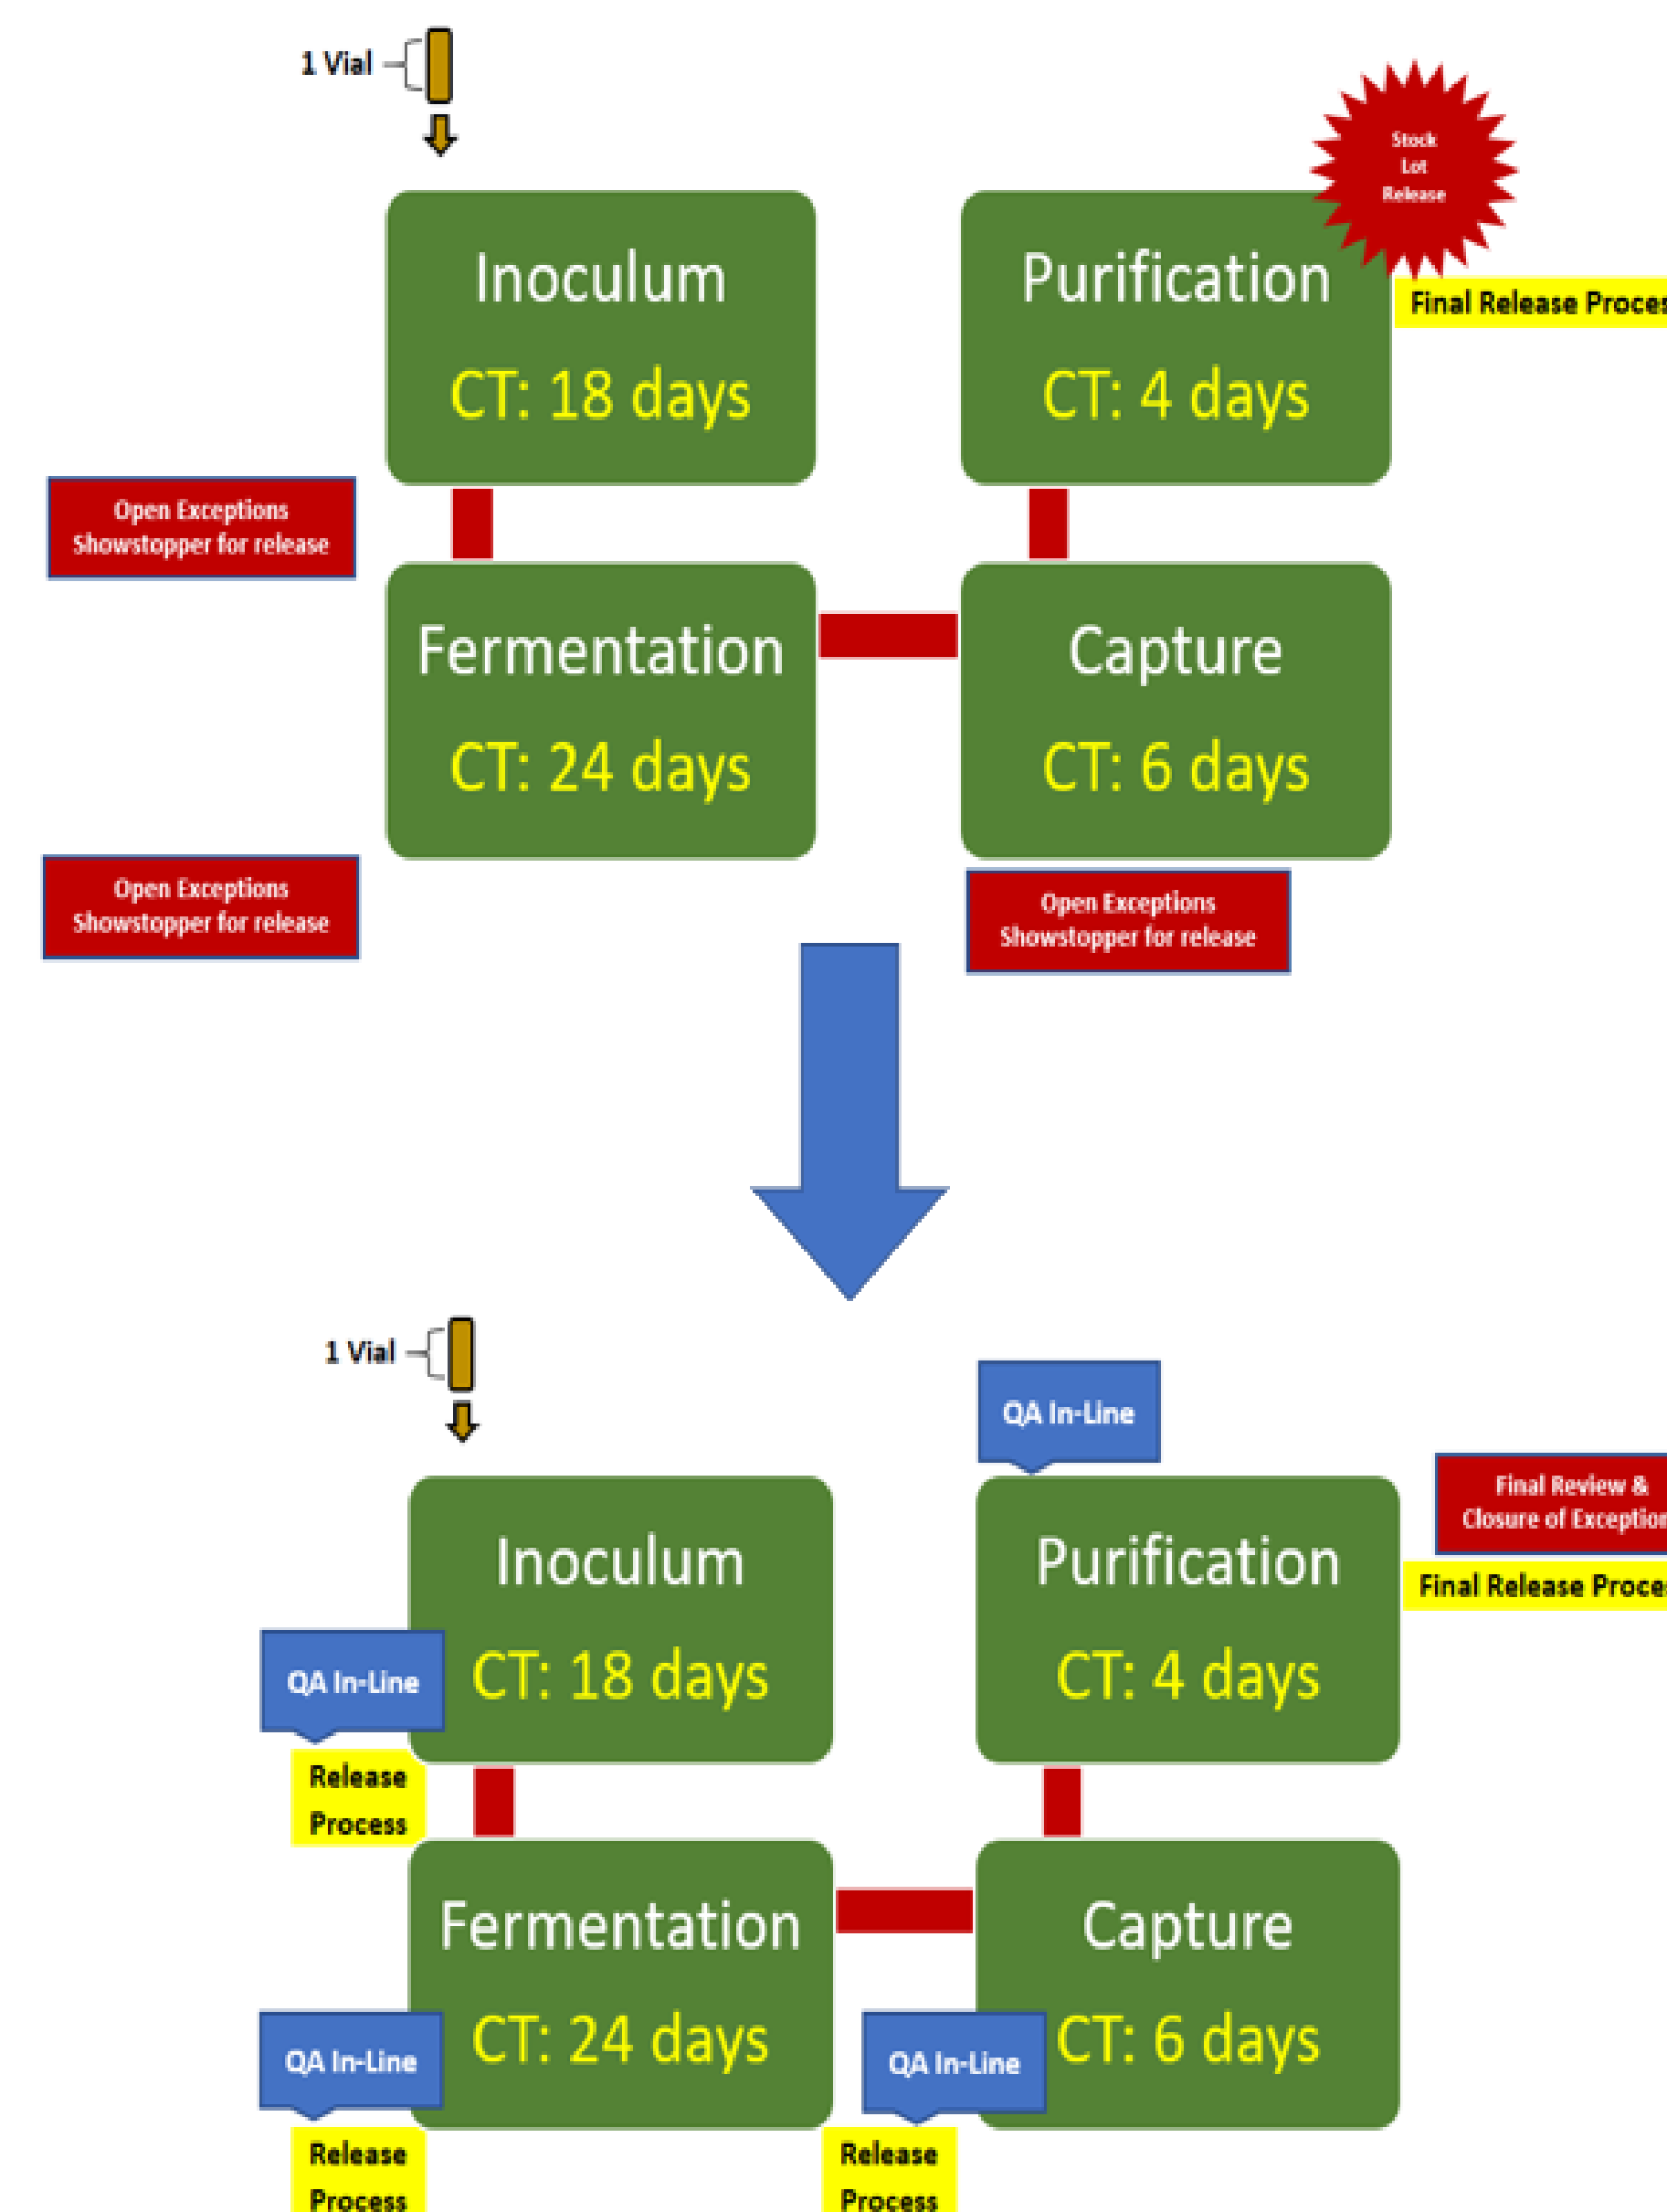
1 Vial

Stock Lot Release

Inoculum

CT: 18 days

Purification

CT: 4 days

Final Release Proces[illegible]

Open Exceptions Showstopper for release

Fermentation

CT: 24 days

Capture

CT: 6 days

Open Exceptions Showstopper for release

Open Exceptions Showstopper for release

1 Vial

QA In-Line

Final Review & Closure of Exceptio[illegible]

Inoculum

CT: 18 days

Purification

CT: 4 days

Final Release Proce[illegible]

QA In-Line

Release Process

Fermentation

CT: 24 days

Capture

CT: 6 days

QA In-Line

QA In-Line

Release Process

Release Process